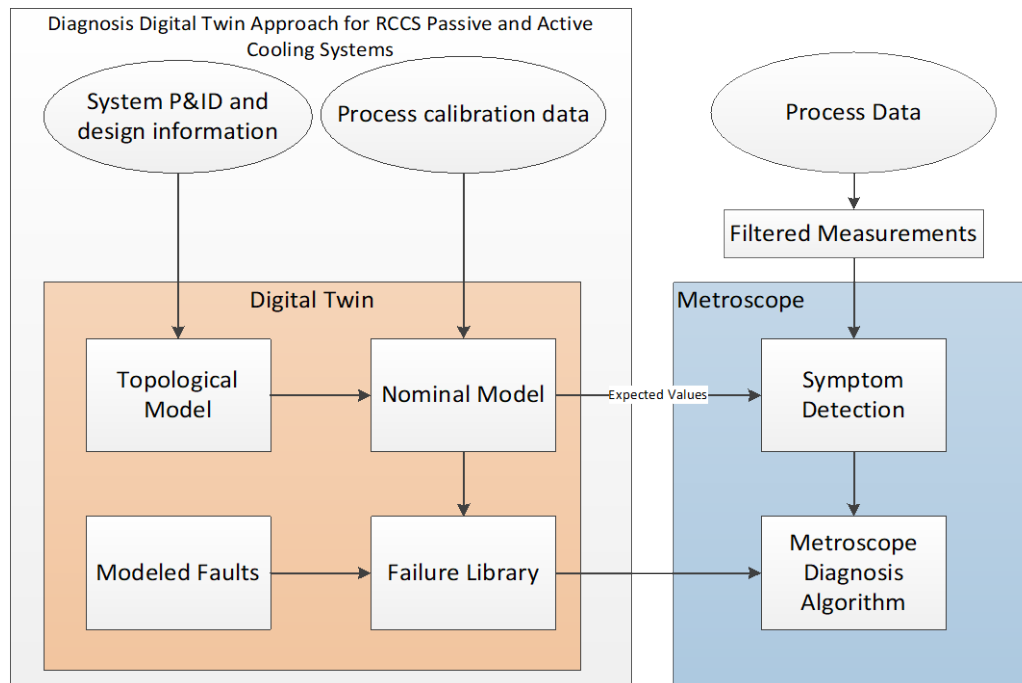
Diagnosis Digital Twin Approach for RCCS Passive and Active Cooling Systems

System P&ID and design information

Process calibration data

Process Data

Filtered Measurements

Digital Twin

Metroscope

Topological Model

Nominal Model

Expected Values

Symptom Detection

Modeled Faults

Failure Library

Metroscope Diagnosis Algorithm